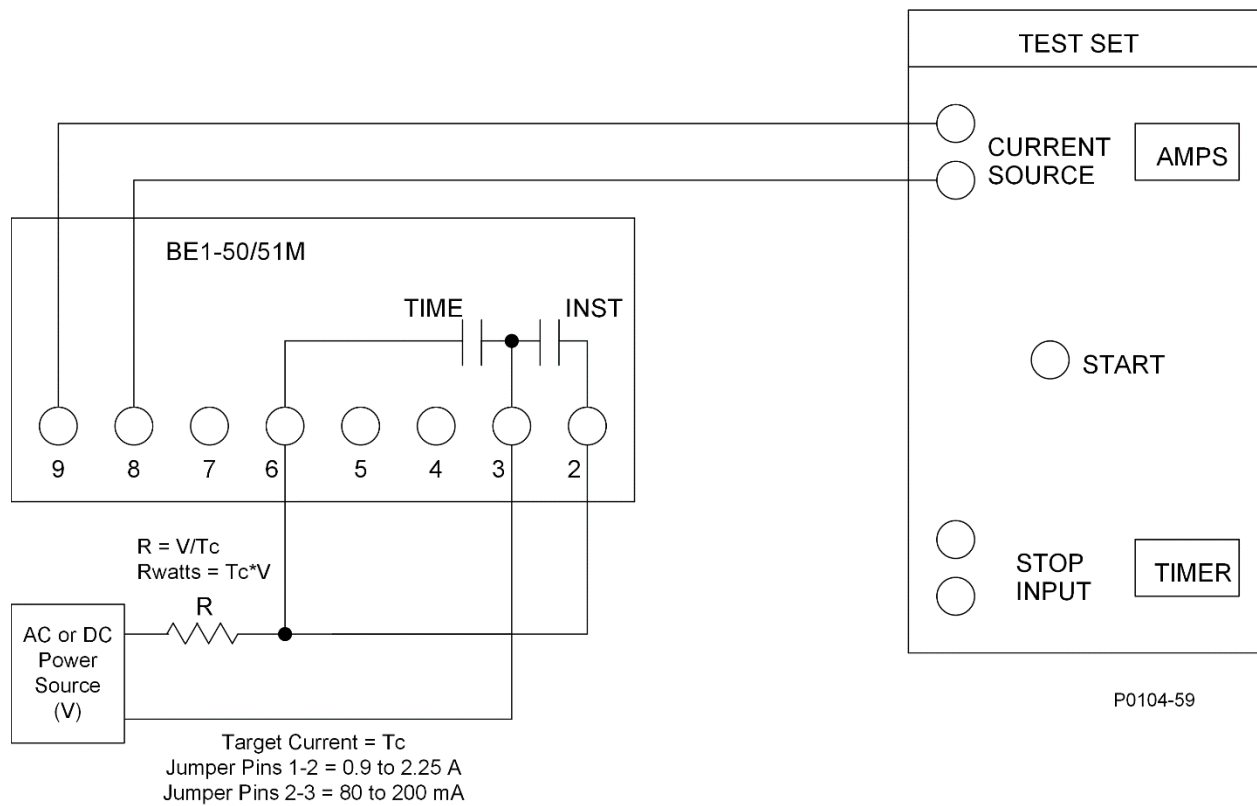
TEST SET

CURRENT SOURCE

AMPS

BE1-50/51M

TIME

INST

START

9 8 7 6 5 4 3 2

R = V/Tc
Rwatts = Tc*V

R

AC or DC Power Source (V)

STOP INPUT

TIMER

P0104-59

Target Current = Tc
Jumper Pins 1-2 = 0.9 to 2.25 A
Jumper Pins 2-3 = 80 to 200 mA